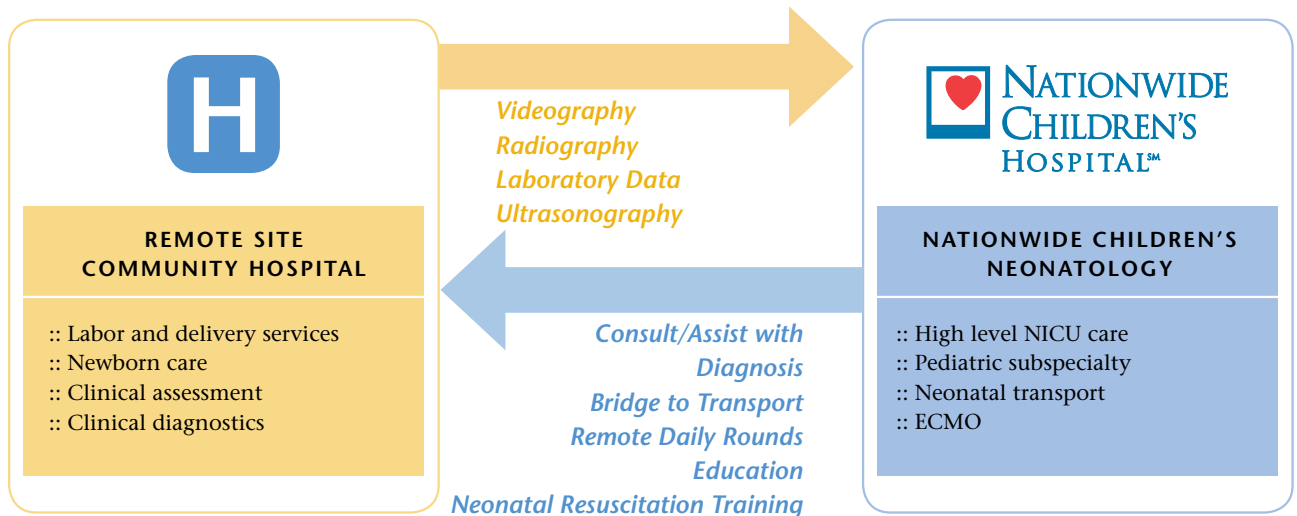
H

REMOTE SITE COMMUNITY HOSPITAL

:: Labor and delivery services
:: Newborn care
:: Clinical assessment
:: Clinical diagnostics

Videography
Radiography
Laboratory Data
Ultrasonography

Consult/Assist with Diagnosis
Bridge to Transport
Remote Daily Rounds
Education
Neonatal Resuscitation Training

NATIONWIDE CHILDREN'S HOSPITAL℠

NATIONWIDE CHILDREN'S NEONATOLOGY

:: High level NICU care
:: Pediatric subspecialty
:: Neonatal transport
:: ECMO